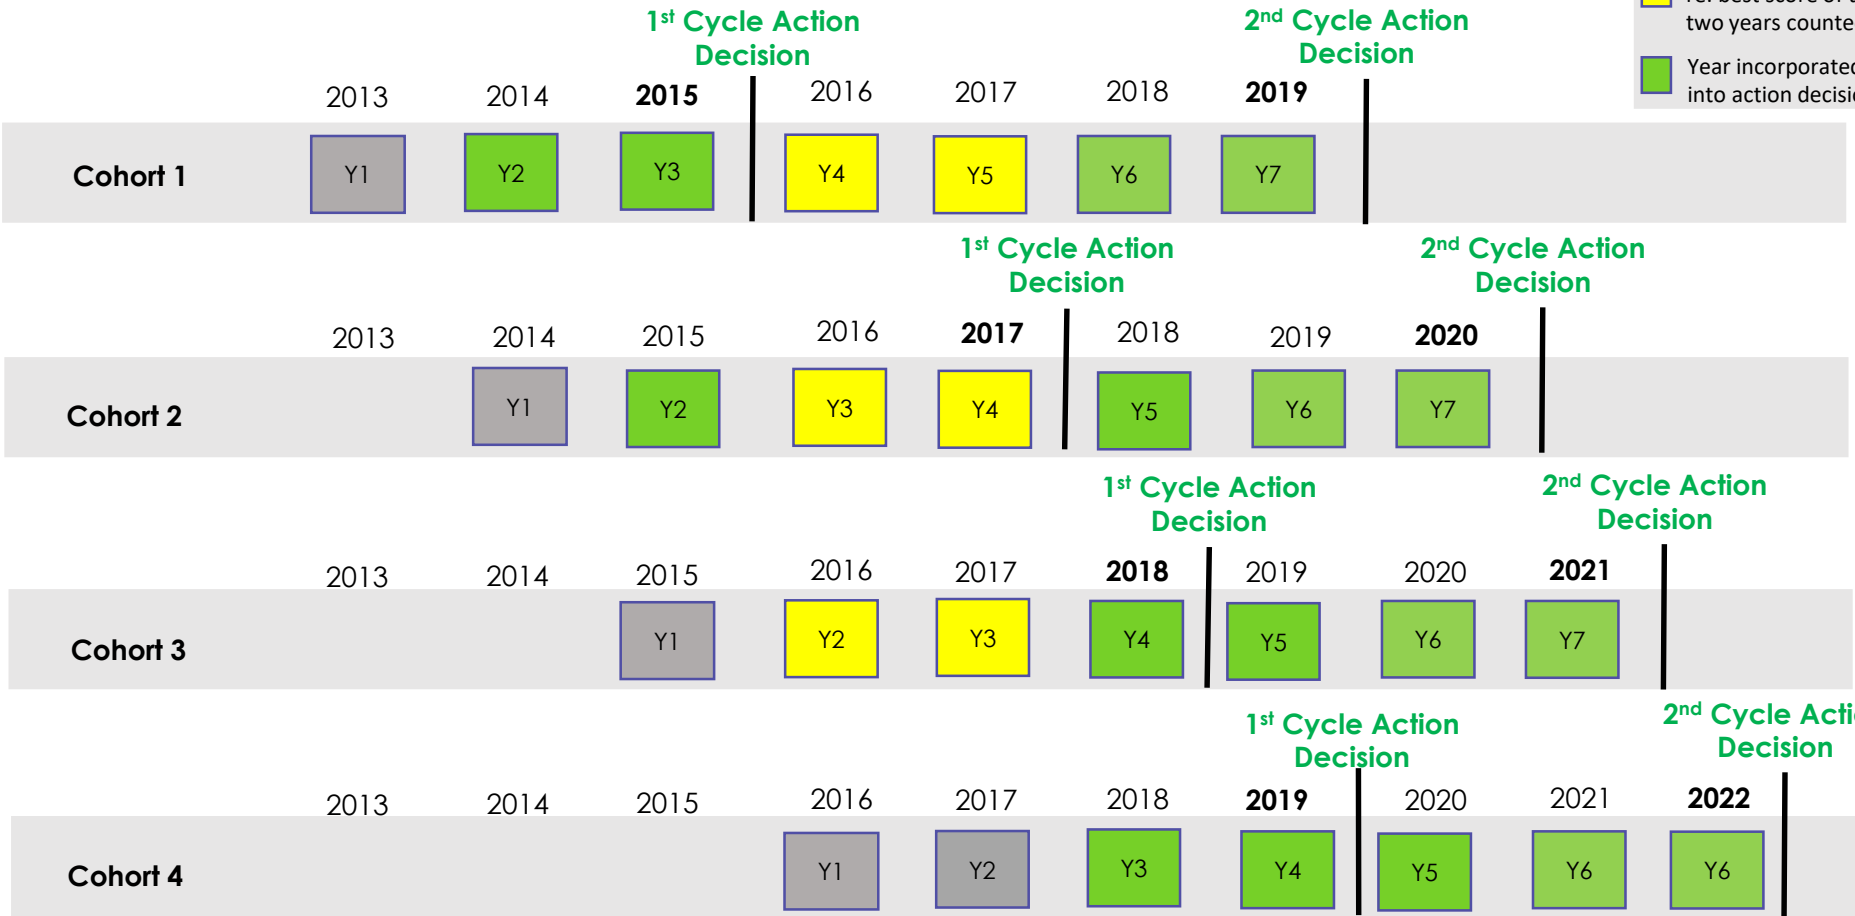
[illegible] two years counte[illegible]

Year incorporate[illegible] into action decisi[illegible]

$1^{st}$ Cycle Action Decision

$2^{nd}$ Cycle Action Decision

| | 2013 | 2014 | 2015 | 2016 | 2017 | 2018 | 2019 |
|---|---|---|---|---|---|---|---|
| Cohort 1 | Y1 | Y2 | Y3 | Y4 | Y5 | Y6 | Y7 |

$1^{st}$ Cycle Action Decision

$2^{nd}$ Cycle Action Decision

| | 2013 | 2014 | 2015 | 2016 | 2017 | 2018 | 2019 | 2020 |
|---|---|---|---|---|---|---|---|---|
| Cohort 2 | | Y1 | Y2 | Y3 | Y4 | Y5 | Y6 | Y7 |

$1^{st}$ Cycle Action Decision

$2^{nd}$ Cycle Action Decision

| | 2013 | 2014 | 2015 | 2016 | 2017 | 2018 | 2019 | 2020 | 2021 |
|---|---|---|---|---|---|---|---|---|---|
| Cohort 3 | | | Y1 | Y2 | Y3 | Y4 | Y5 | Y6 | Y7 |

$1^{st}$ Cycle Action Decision

$2^{nd}$ Cycle Acti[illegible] Decision

| | 2013 | 2014 | 2015 | 2016 | 2017 | 2018 | 2019 | 2020 | 2021 | 2022 |
|---|---|---|---|---|---|---|---|---|---|---|
| Cohort 4 | | | | Y1 | Y2 | Y3 | Y4 | Y5 | Y6 | Y6 |